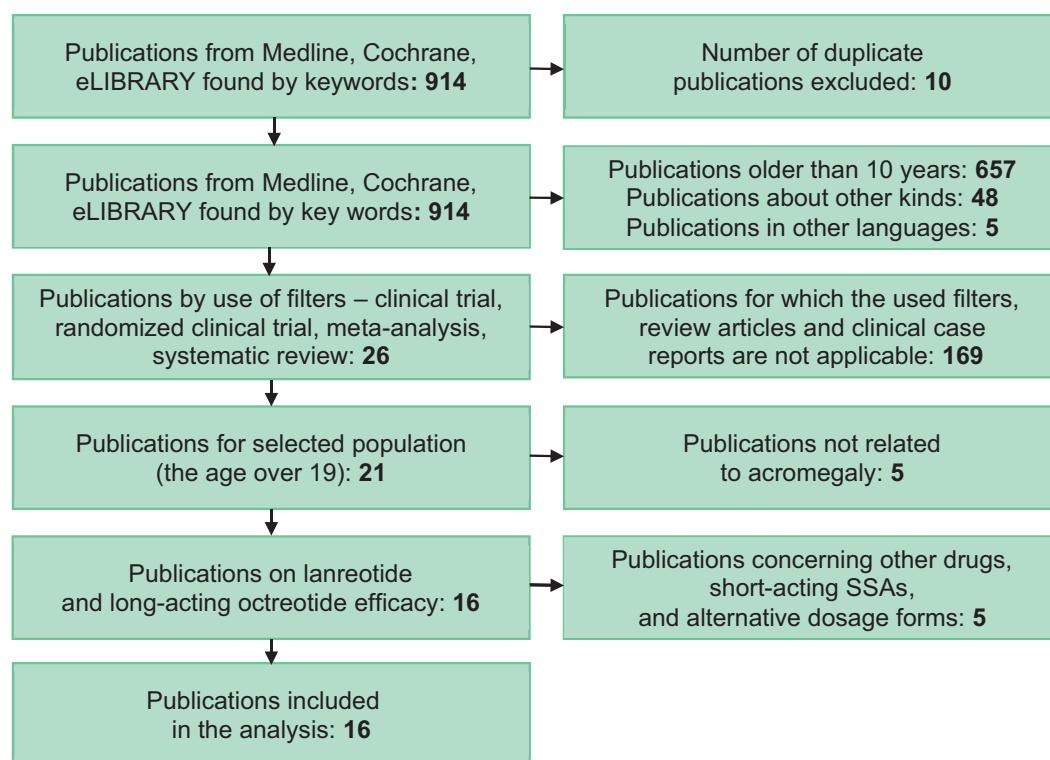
Publications from Medline, Cochrane, eLIBRARY found by keywords: 914

Number of duplicate publications excluded: 10

Publications from Medline, Cochrane, eLIBRARY found by key words: 914

Publications older than 10 years: 657
Publications about other kinds: 48
Publications in other languages: 5

Publications by use of filters – clinical trial, randomized clinical trial, meta-analysis, systematic review: 26

Publications for which the used filters, review articles and clinical case reports are not applicable: 169

Publications for selected population (the age over 19): 21

Publications not related to acromegaly: 5

Publications on lanreotide and long-acting octreotide efficacy: 16

Publications concerning other drugs, short-acting SSAs, and alternative dosage forms: 5

Publications included in the analysis: 16